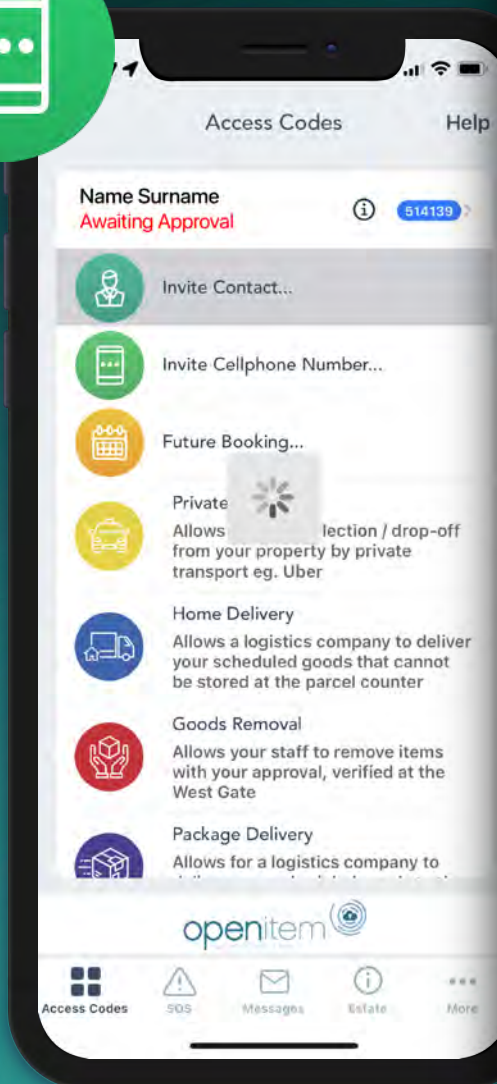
Access Codes

Help

Name Surname
Awaiting Approval

514139

Invite Contact...

Invite Cellphone Number...

Future Booking...

Private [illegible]
Allows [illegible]lection / drop-off from your property by private transport eg. Uber

Home Delivery
Allows a logistics company to deliver your scheduled goods that cannot be stored at the parcel counter

Goods Removal
Allows your staff to remove items with your approval, verified at the West Gate

Package Delivery
Allows for a logistics company to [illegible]

openitem

Access Codes SOS Messages Estate More